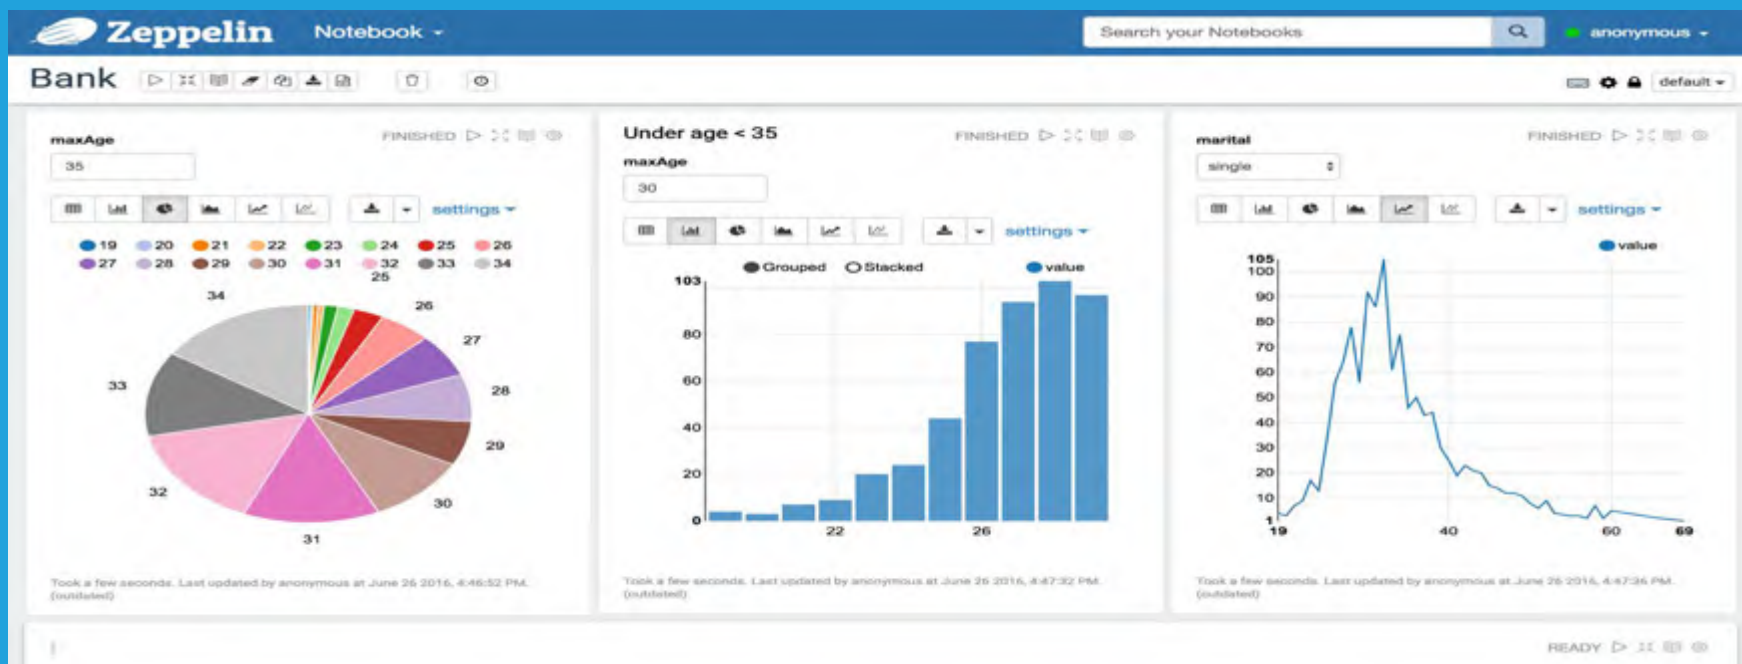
Zeppelin Notebook

Search your Notebooks

anonymous

Bank

default

maxAge

FINISHED

35

settings

19 20 21 22 23 24 25 26
27 28 29 30 31 32 33 34

34 25 26 27 28 29 30 31 32 33

Took a few seconds. Last updated by anonymous at June 26 2016, 4:46:52 PM. (outdated)

Under age < 35

FINISHED

maxAge

30

settings

Grouped Stacked value

103 80 60 40 20 0

22 26

Took a few seconds. Last updated by anonymous at June 26 2016, 4:47:32 PM. (outdated)

marital

FINISHED

single

settings

value

105 100 90 80 70 60 50 40 30 20 10 1

19 40 60 69

Took a few seconds. Last updated by anonymous at June 26 2016, 4:47:36 PM. (outdated)

READY